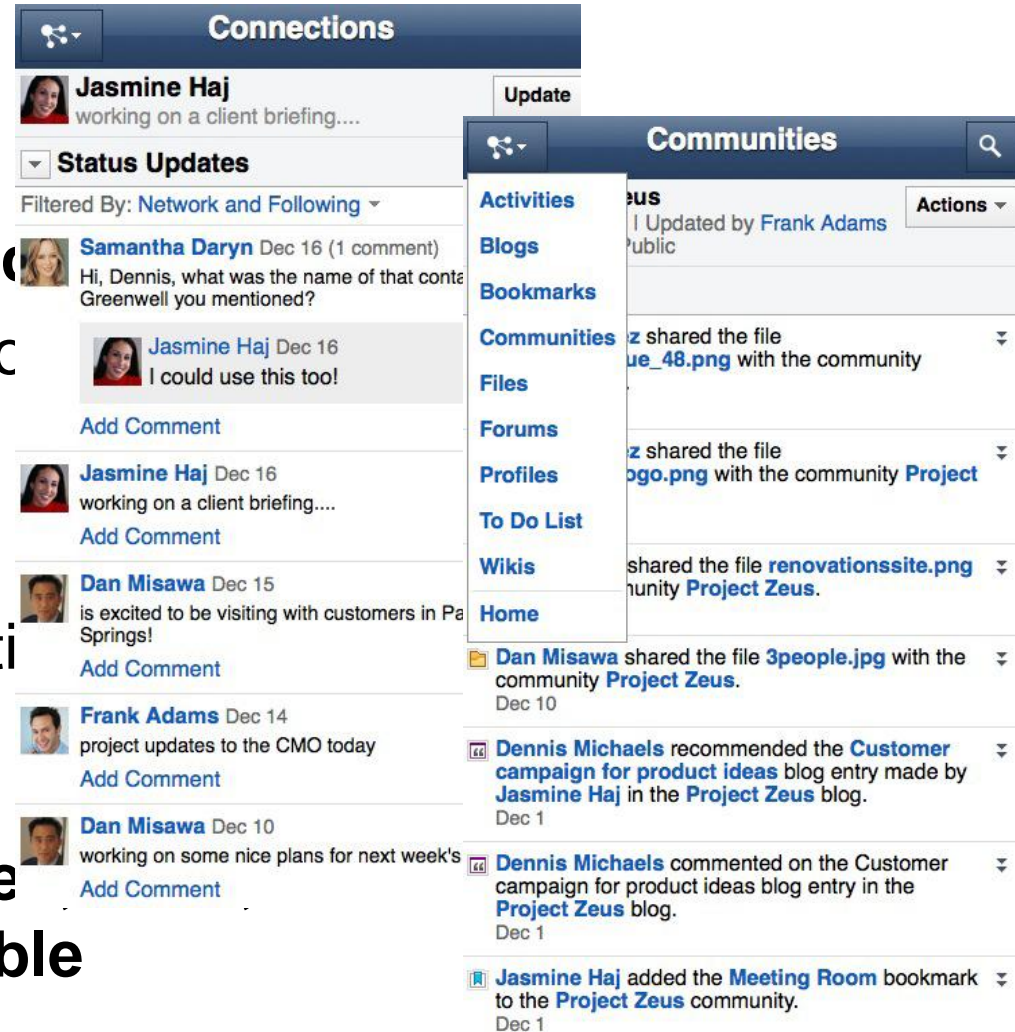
Connections

Jasmine Haj
working on a client briefing....
Update

Status Updates

Filtered By: Network and Following

Samantha Daryn Dec 16 (1 comment)
Hi, Dennis, what was the name of that conta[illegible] Greenwell you mentioned?

Jasmine Haj Dec 16
I could use this too!

Add Comment

Jasmine Haj Dec 16
working on a client briefing....
Add Comment

Dan Misawa Dec 15
is excited to be visiting with customers in Pa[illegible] Springs!
Add Comment

Frank Adams Dec 14
project updates to the CMO today
Add Comment

Dan Misawa Dec 10
working on some nice plans for next week's
Add Comment

Communities

Activities
Blogs
Bookmarks
Communities
Files
Forums
Profiles
To Do List
Wikis
Home

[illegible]eus
| Updated by Frank Adams
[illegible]ublic
Actions

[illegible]z shared the file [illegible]ue_48.png with the community

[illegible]z shared the file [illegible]ogo.png with the community Project

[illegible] shared the file renovationssite.png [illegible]unity Project Zeus.

Dan Misawa shared the file 3people.jpg with the community Project Zeus.
Dec 10

Dennis Michaels recommended the Customer campaign for product ideas blog entry made by Jasmine Haj in the Project Zeus blog.
Dec 1

Dennis Michaels commented on the Customer campaign for product ideas blog entry in the Project Zeus blog.
Dec 1

Jasmine Haj added the Meeting Room bookmark to the Project Zeus community.
Dec 1

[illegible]
ble